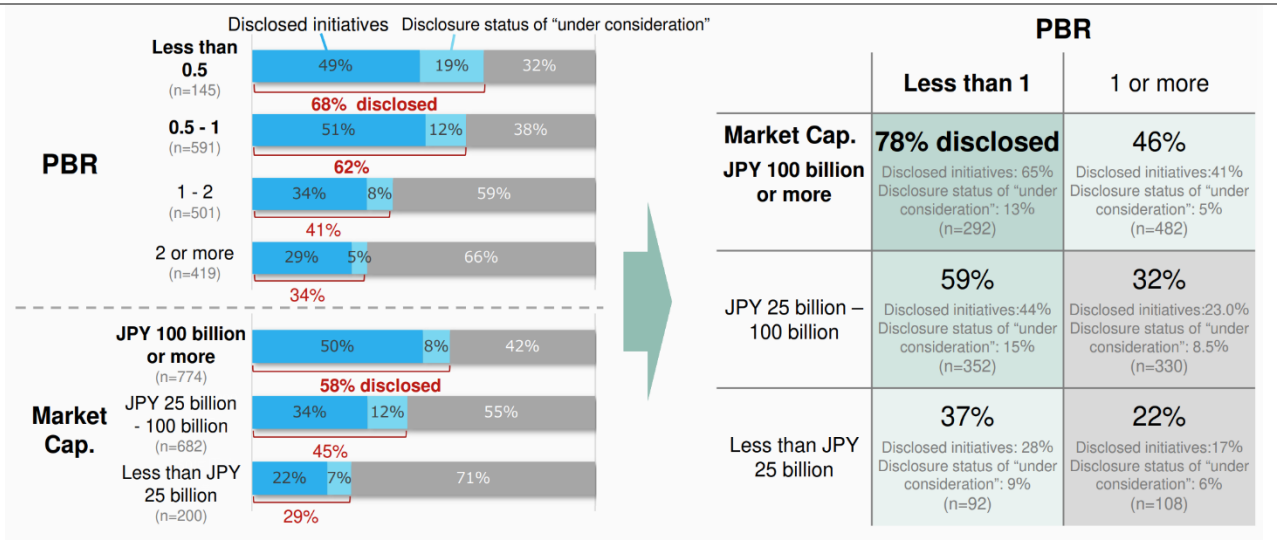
Disclosed initiatives Disclosure status of “under consideration”

PBR

Less than 0.5 (n=145) 49% 19% 32%
68% disclosed

0.5 - 1 (n=591) 51% 12% 38%
62%

1 - 2 (n=501) 34% 8% 59%
41%

2 or more (n=419) 29% 5% 66%
34%

Market Cap.

JPY 100 billion or more (n=774) 50% 8% 42%
58% disclosed

JPY 25 billion - 100 billion (n=682) 34% 12% 55%
45%

Less than JPY 25 billion (n=200) 22% 7% 71%
29%

PBR

| | Less than 1 | 1 or more |
|---|---|---|
| Market Cap. JPY 100 billion or more | 78% disclosed Disclosed initiatives: 65% Disclosure status of “under consideration”: 13% (n=292) | 46% Disclosed initiatives:41% Disclosure status of “under consideration”: 5% (n=482) |
| JPY 25 billion – 100 billion | 59% Disclosed initiatives:44% Disclosure status of “under consideration”: 15% (n=352) | 32% Disclosed initiatives:23.0% Disclosure status of “under consideration”: 8.5% (n=330) |
| Less than JPY 25 billion | 37% Disclosed initiatives: 28% Disclosure status of “under consideration”: 9% (n=92) | 22% Disclosed initiatives:17% Disclosure status of “under consideration”: 6% (n=108) |